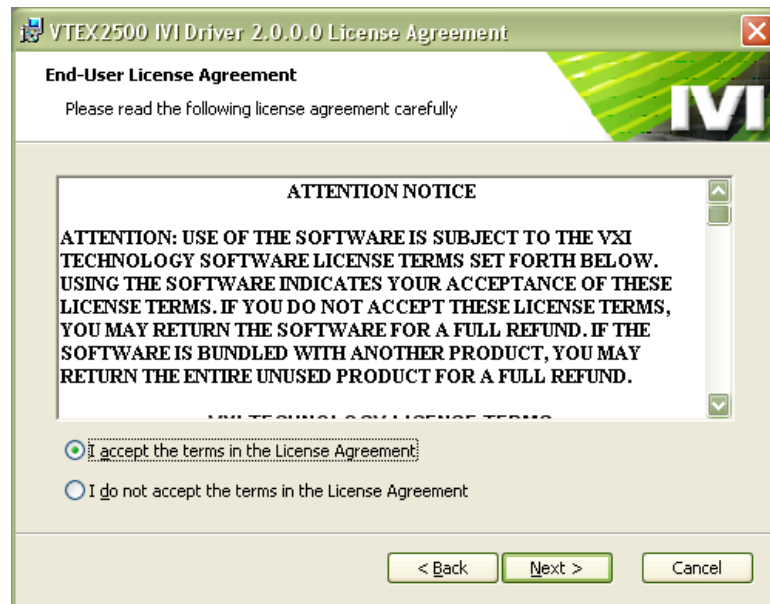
VTEX2500 IVI Driver 2.0.0.0 License Agreement

End-User License Agreement

Please read the following license agreement carefully

IVI

ATTENTION NOTICE

ATTENTION: USE OF THE SOFTWARE IS SUBJECT TO THE VXI TECHNOLOGY SOFTWARE LICENSE TERMS SET FORTH BELOW. USING THE SOFTWARE INDICATES YOUR ACCEPTANCE OF THESE LICENSE TERMS. IF YOU DO NOT ACCEPT THESE LICENSE TERMS, YOU MAY RETURN THE SOFTWARE FOR A FULL REFUND. IF THE SOFTWARE IS BUNDLED WITH ANOTHER PRODUCT, YOU MAY RETURN THE ENTIRE UNUSED PRODUCT FOR A FULL REFUND.

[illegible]

I accept the terms in the License Agreement

I do not accept the terms in the License Agreement

< Back

Next >

Cancel